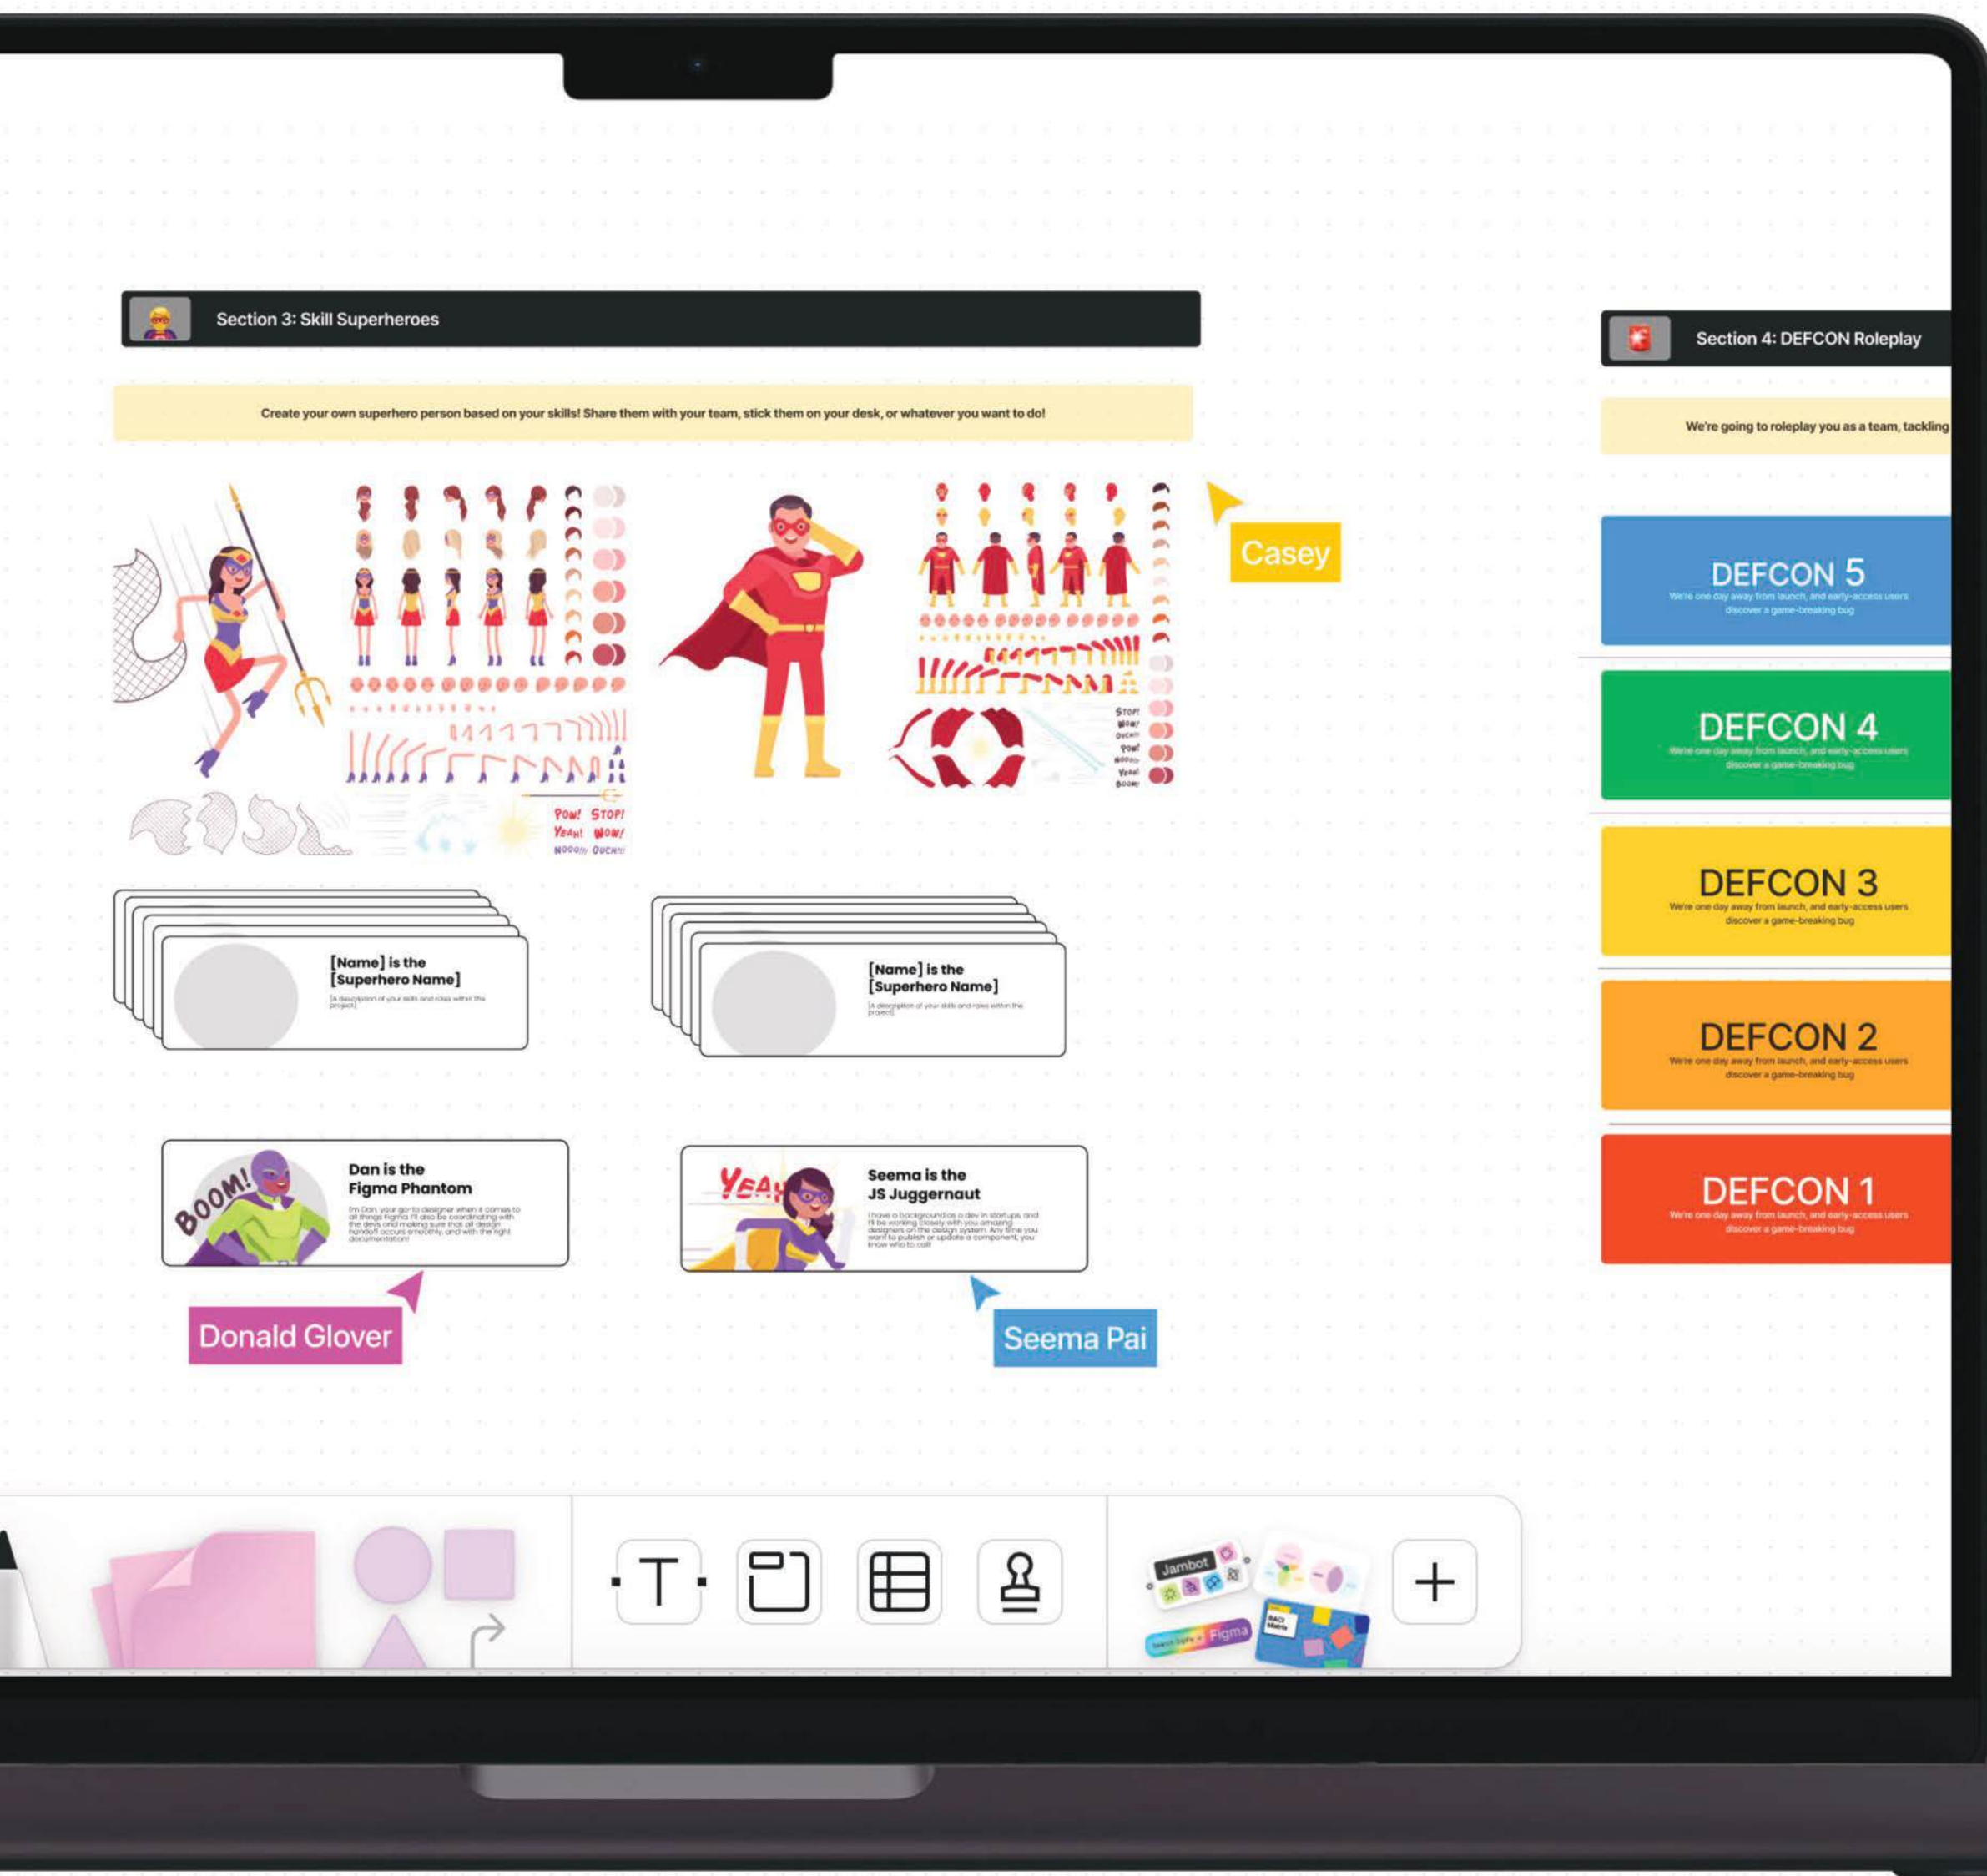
Section 3: Skill Superheroes

Create your own superhero person based on your skills! Share them with your team, stick them on your desk, or whatever you want to do!

POW! STOP! YEAH! WOW! NOOO!!! OUCH!!!

STOP! WOW! OUCH!! POW! NOOO!! YEAH! BOOM!

Casey

[Name] is the [Superhero Name]
[A description of your skills and roles within the project]

[Name] is the [Superhero Name]
[A description of your skills and roles within the project]

BOOM!
Dan is the Figma Phantom
I'm Dan, your go-to designer when it comes to all things Figma. I'll also be coordinating with the devs and making sure that all design handoff occurs smoothly, and with the right documentation!

YEAH
Seema is the JS Juggernaut
I have a background as a dev in startups, and I'll be working closely with you amazing designers on the design system. Any time you want to publish or update a component, you know who to call!

Donald Glover

Seema Pai

Section 4: DEFCON Roleplay

We're going to roleplay you as a team, tackling

DEFCON 5
We're one day away from launch, and early-access users discover a game-breaking bug

DEFCON 4
We're one day away from launch, and early-access users discover a game-breaking bug

DEFCON 3
We're one day away from launch, and early-access users discover a game-breaking bug

DEFCON 2
We're one day away from launch, and early-access users discover a game-breaking bug

DEFCON 1
We're one day away from launch, and early-access users discover a game-breaking bug

Jambot

Figma

RACI Matrix

+